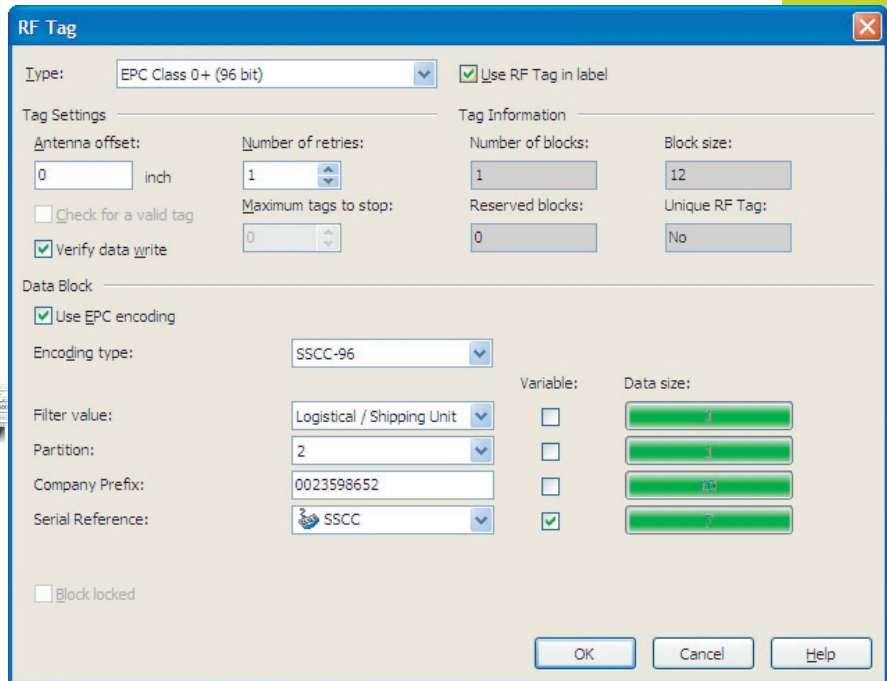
RF Tag

Type: EPC Class 0+ (96 bit)

Use RF Tag in label

Tag Settings

Antenna offset:

0 inch

Check for a valid tag

Verify data write

Number of retries:

1

Maximum tags to stop:

0

Tag Information

Number of blocks:

1

Reserved blocks:

0

Block size:

12

Unique RF Tag:

No

Data Block

Use EPC encoding

Encoding type: SSCC-96

Variable:

Data size:

Filter value: Logistical / Shipping Unit

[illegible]

Partition: 2

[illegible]

Company Prefix: 0023598652

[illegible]

Serial Reference: SSCC

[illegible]

Block locked

OK

Cancel

Help